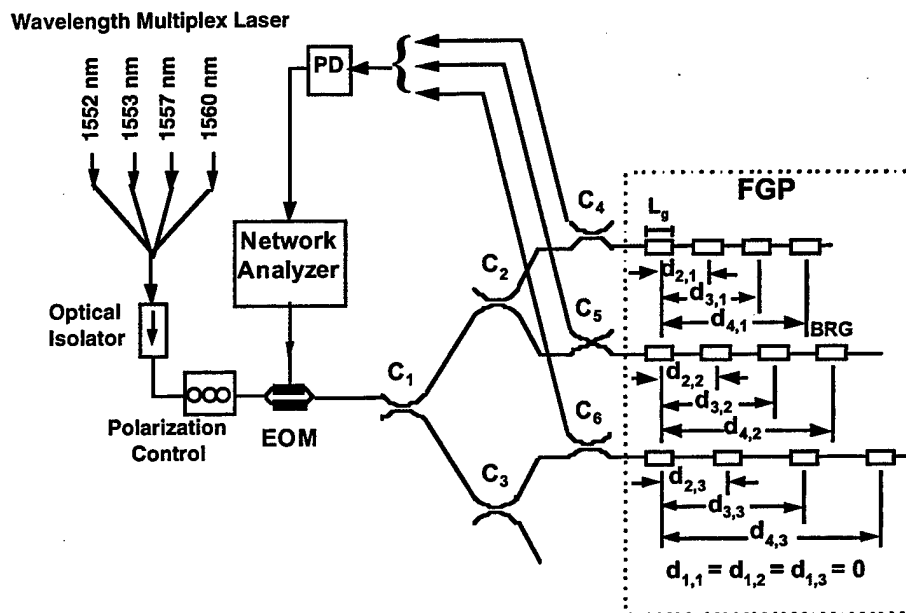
Wavelength Multiplex Laser

1552 nm
1553 nm
1557 nm
1560 nm

PD

Network Analyzer

Optical Isolator

Polarization Control

EOM

$C_1$

$C_2$

$C_3$

$C_4$

$C_5$

$C_6$

FGP

$L_g$

$d_{2,1}$

$d_{3,1}$

$d_{4,1}$

BRG

$d_{2,2}$

$d_{3,2}$

$d_{4,2}$

$d_{2,3}$

$d_{3,3}$

$d_{4,3}$

$d_{1,1} = d_{1,2} = d_{1,3} = 0$